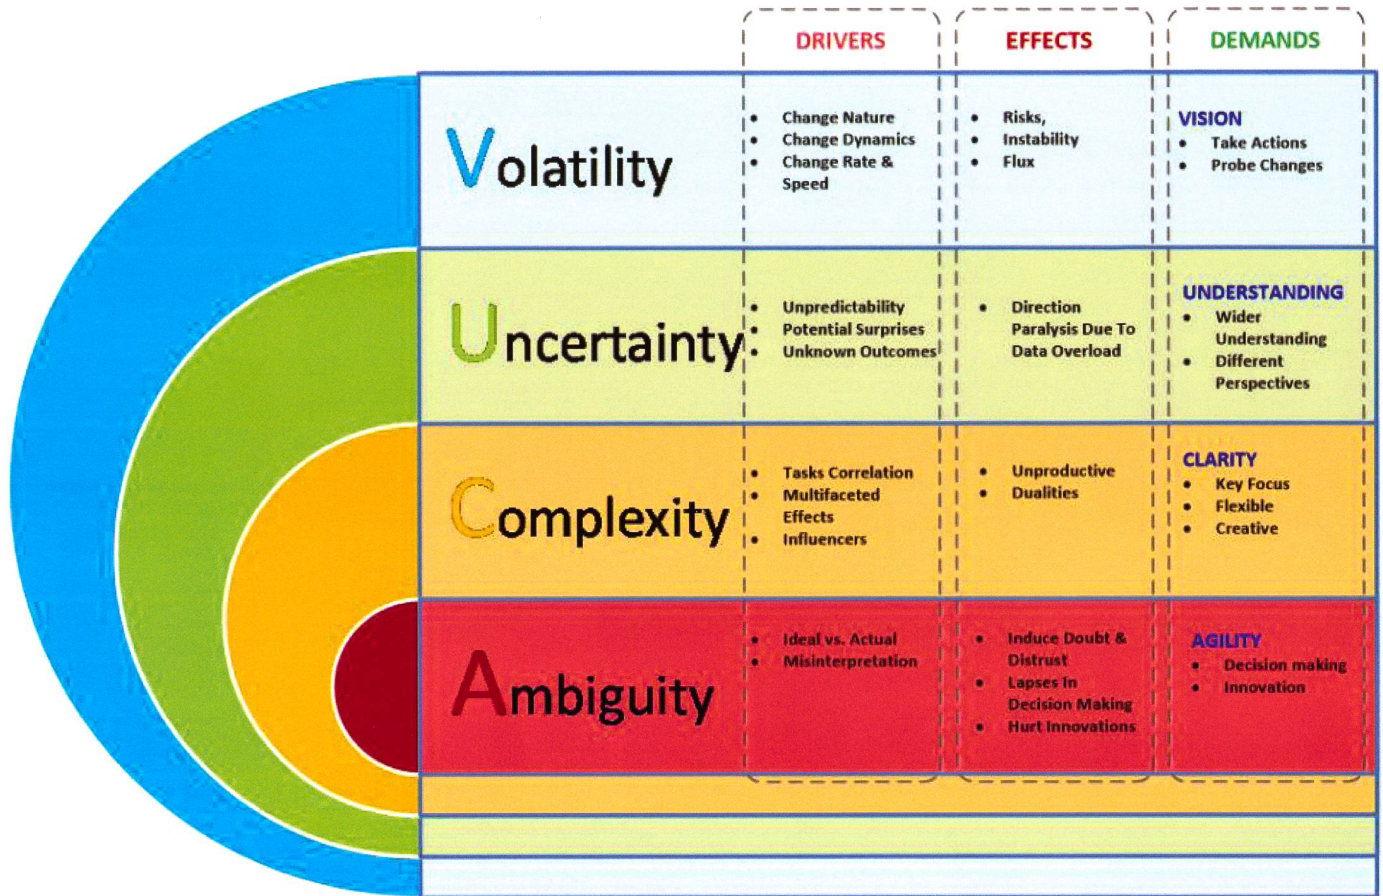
| | DRIVERS | EFFECTS | DEMANDS |
|---|---|---|---|
| Volatility | • Change Nature • Change Dynamics • Change Rate & Speed | • Risks, • Instability • Flux | VISION • Take Actions • Probe Changes |
| Uncertainty | • Unpredictability • Potential Surprises • Unknown Outcomes | • Direction Paralysis Due To Data Overload | UNDERSTANDING • Wider Understanding • Different Perspectives |
| Complexity | • Tasks Correlation • Multifaceted Effects • Influencers | • Unproductive • Dualities | CLARITY • Key Focus • Flexible • Creative |
| Ambiguity | • Ideal vs. Actual • Misinterpretation | • Induce Doubt & Distrust • Lapses In Decision Making • Hurt Innovations | AGILITY • Decision making • Innovation |